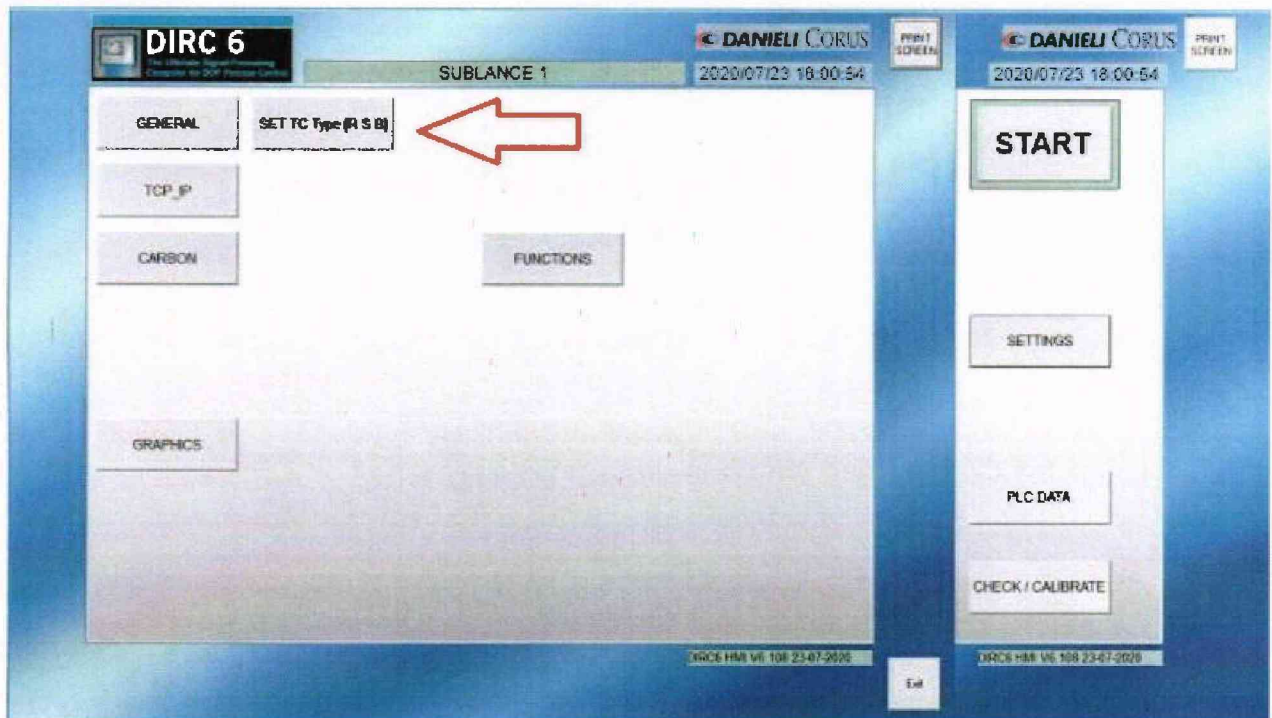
DIRC 6
The Ultimate Signal Processing Computer for BOF Process Control

SUBLANCE 1

DANIELI CORUS
2020/07/23 18:00:54

PRINT SCREEN

DANIELI CORUS
2020/07/23 18:00:54

PRINT SCREEN

GENERAL

SET TC Type (R S B)

TCP_IP

CARBON

FUNCTIONS

GRAPHICS

START

SETTINGS

PLC DATA

CHECK / CALIBRATE

DIRC6 HMI V6 108 23-07-2020

Exit

DIRC6 HMI V6 108 23-07-2020